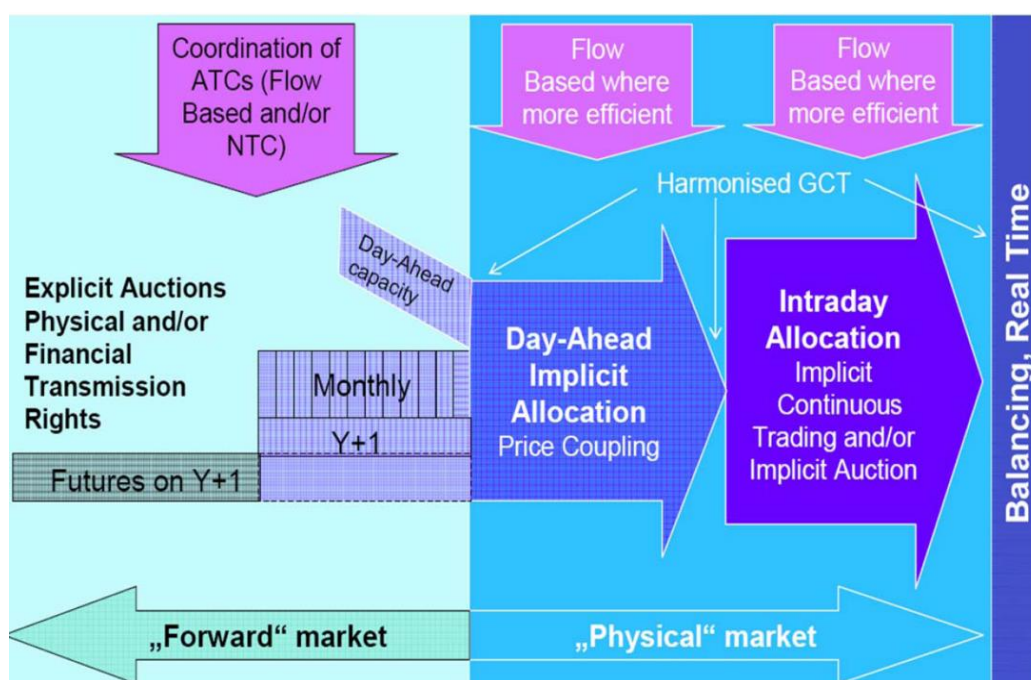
Coordination of ATCs (Flow Based and/or NTC)

Flow Based where more efficient

Flow Based where more efficient

Harmonised GCT

Balancing, Real Time

Day-Ahead capacity

Explicit Auctions Physical and/or Financial Transmission Rights

Monthly

Y+1

Futures on Y+1

Day-Ahead Implicit Allocation
Price Coupling

Intraday Allocation
Implicit Continuous Trading and/or Implicit Auction

„Forward“ market

„Physical“ market